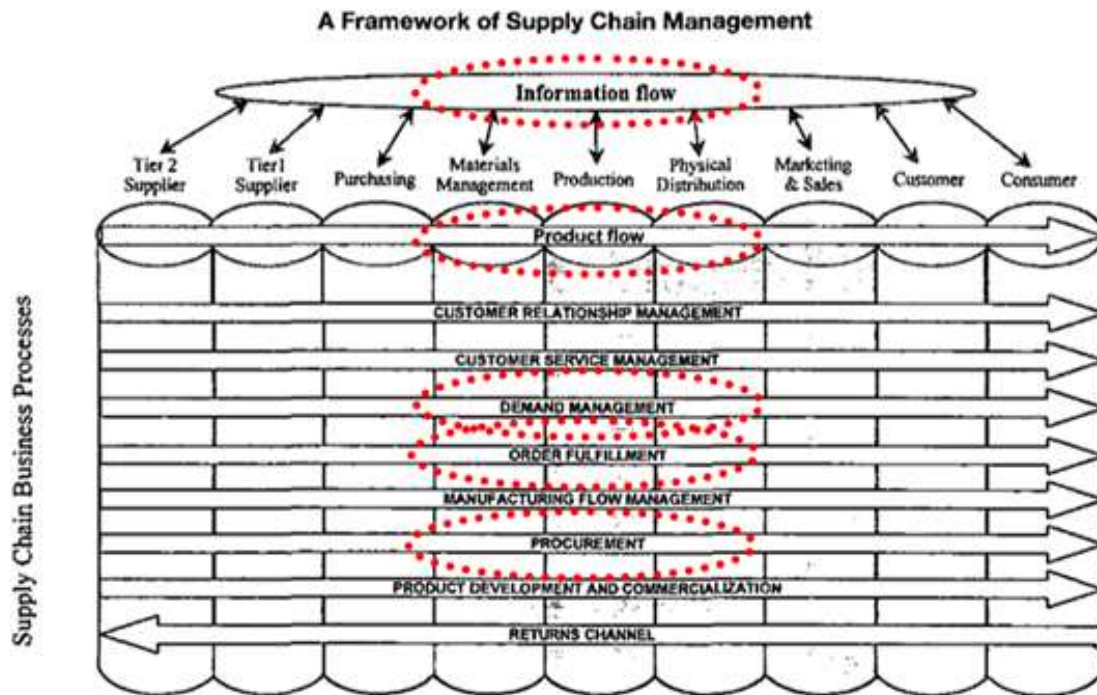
A Framework of Supply Chain Management

Information flow

Tier 2 Supplier

Tier1 Supplier

Purchasing

Materials Management

Production

Physical Distribution

Marketing & Sales

Customer

Consumer

Product flow

Supply Chain Business Processes

CUSTOMER RELATIONSHIP MANAGEMENT

CUSTOMER SERVICE MANAGEMENT

DEMAND MANAGEMENT

ORDER FULFILLMENT

MANUFACTURING FLOW MANAGEMENT

PROCUREMENT

PRODUCT DEVELOPMENT AND COMMERCIALIZATION

RETURNS CHANNEL